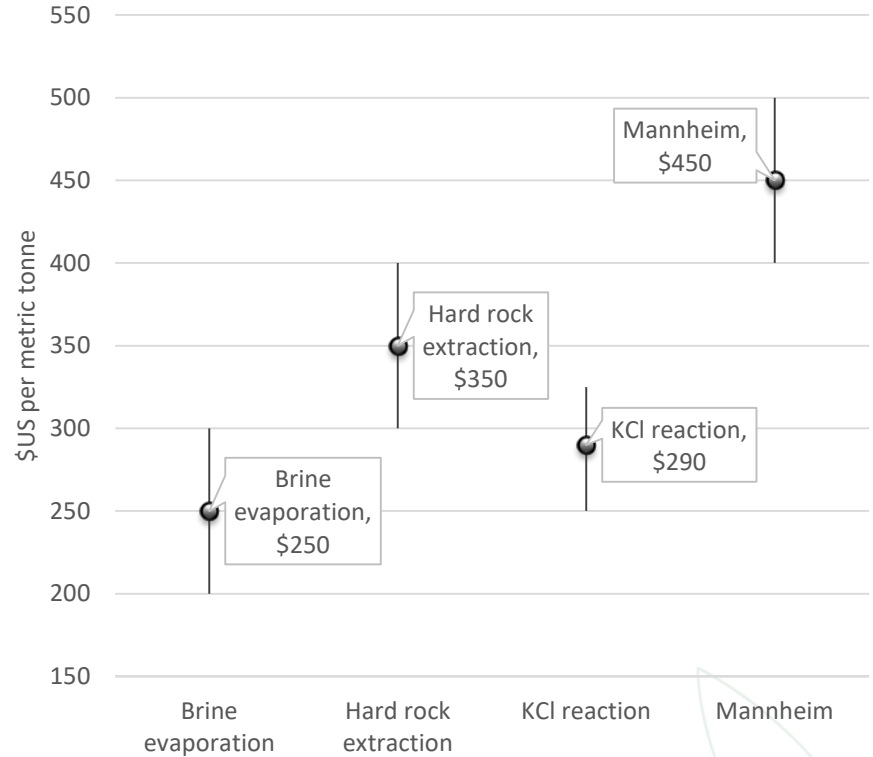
550
500
450
400
350
300
250
200
150

$US per metric tonne

Mannheim, \$450

Hard rock extraction, \$350

KCl reaction, \$290

Brine evaporation, \$250

Brine evaporation
Hard rock extraction
KCl reaction
Mannheim